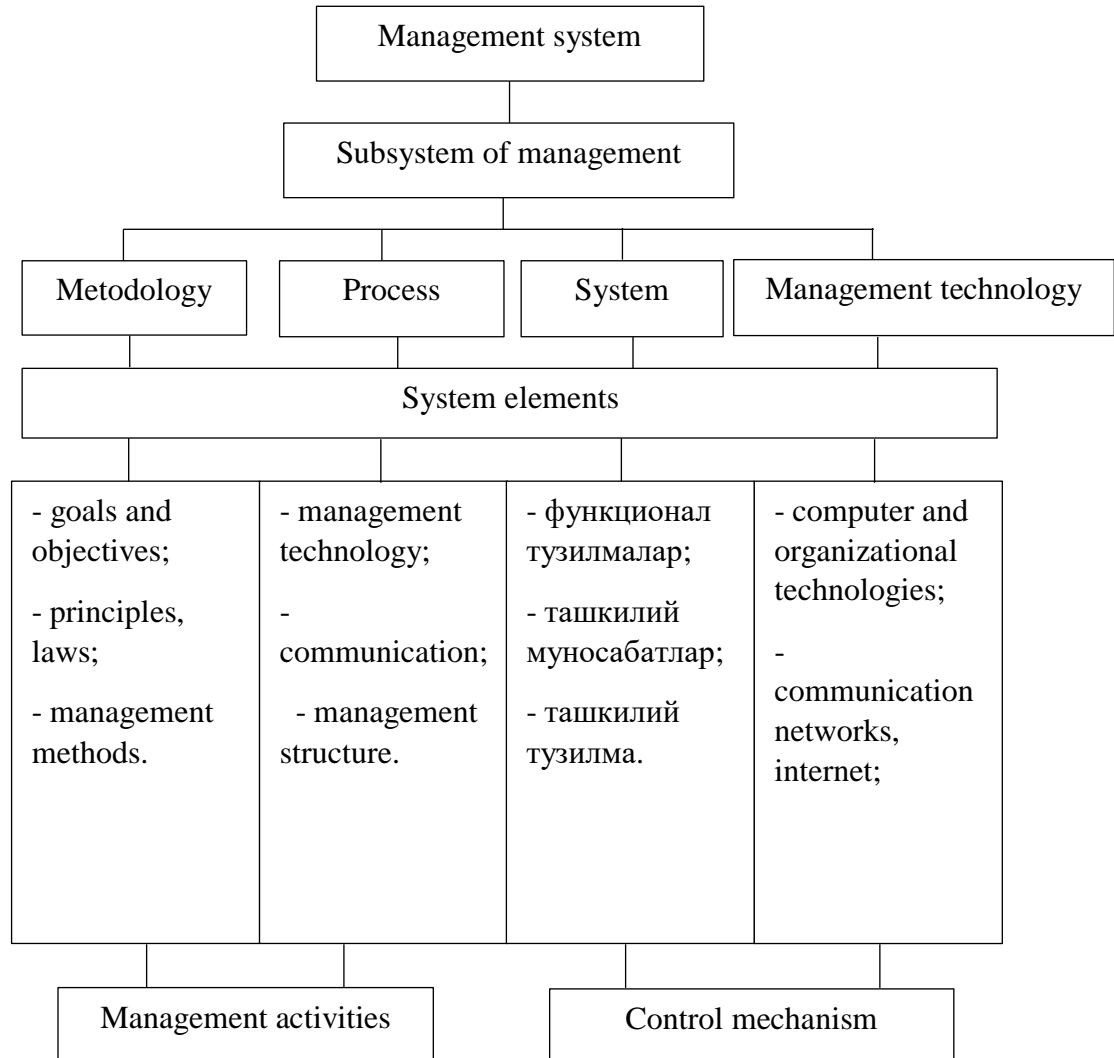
Management system

Subsystem of management

Metodology

Process

System

Management technology

System elements

- goals and objectives;

- principles, laws;

- management methods.

- management technology;

- communication;

- management structure.

- функционал тузилмалар;

- ташкилий муносабатлар;

- ташкилий тузилма.

- computer and organizational technologies;

- communication networks, internet;

Management activities

Control mechanism